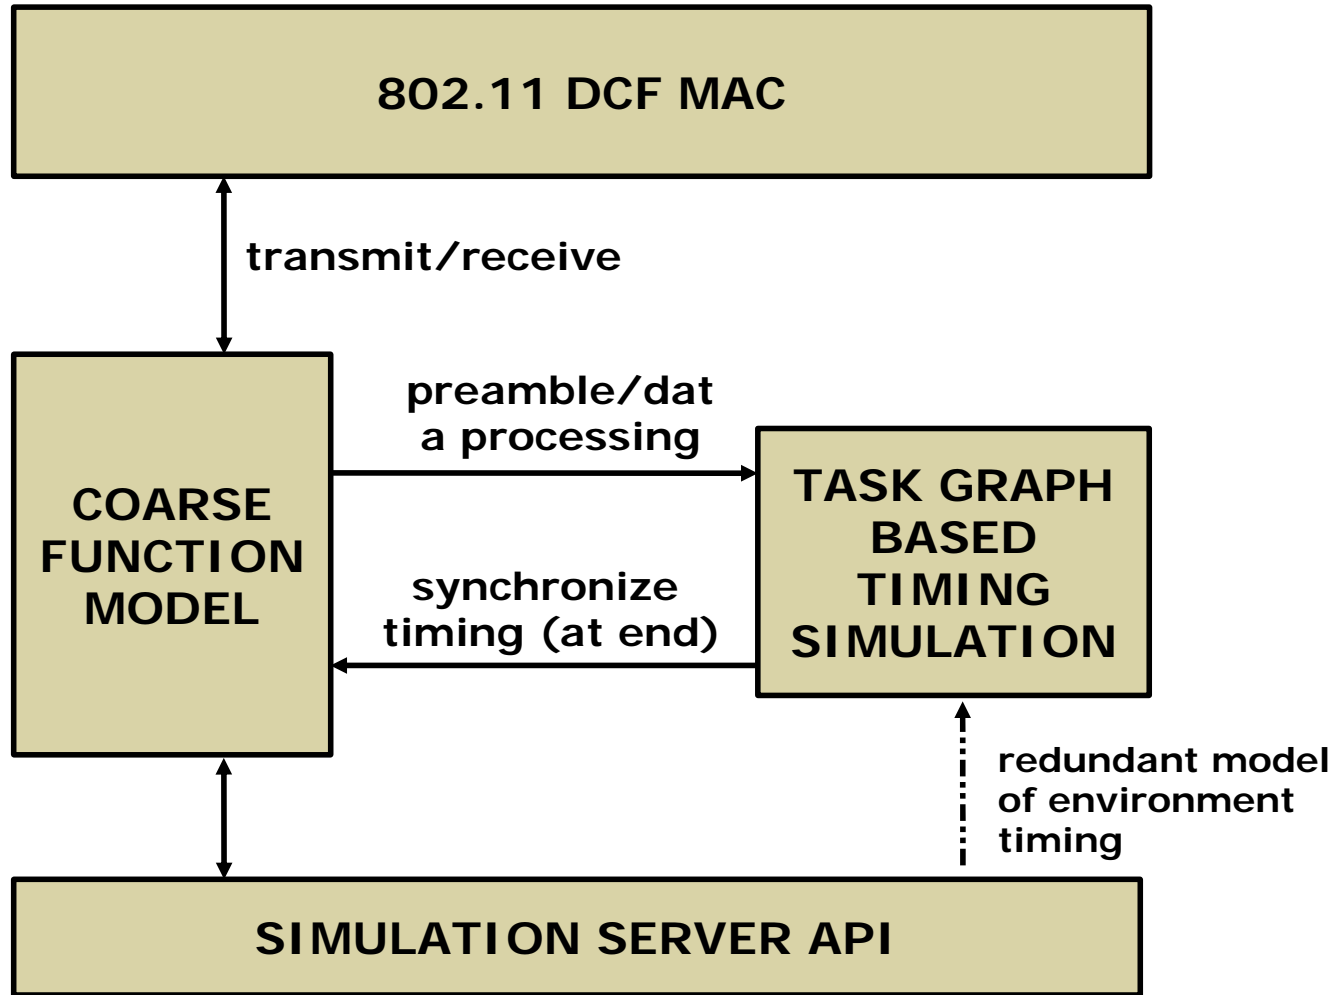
802.11 DCF MAC

transmit/receive

COARSE FUNCTION MODEL

preamble/dat a processing

TASK GRAPH BASED TIMING SIMULATION

synchronize timing (at end)

redundant model of environment timing

SIMULATION SERVER API